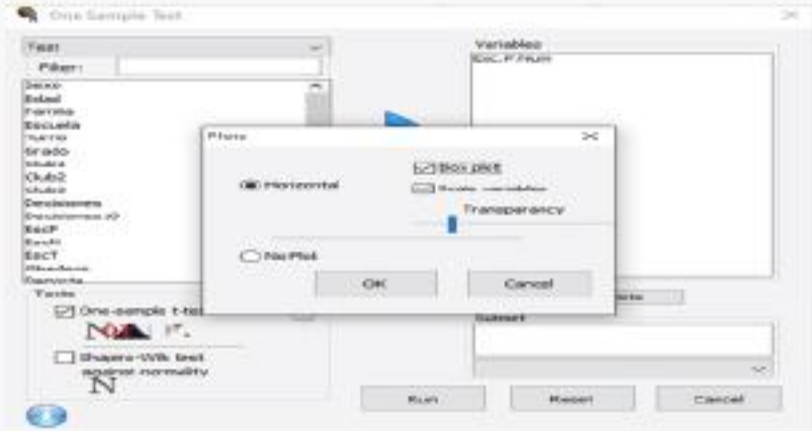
One Sample Test

Text

Filter:

Sexo
Edad
Familia
Escuela
Turno
Grado
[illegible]
Club2
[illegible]
Decisiones
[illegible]
EscP
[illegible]
EscT
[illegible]
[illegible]

Variables
EscF7Num

Plots

Horizontal

Box plot
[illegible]

Transparency

No Plot

OK

Cancel

Tests

One-sample t-test

Shapiro-Wilk test against normality

Subset

Run

Reset

Cancel